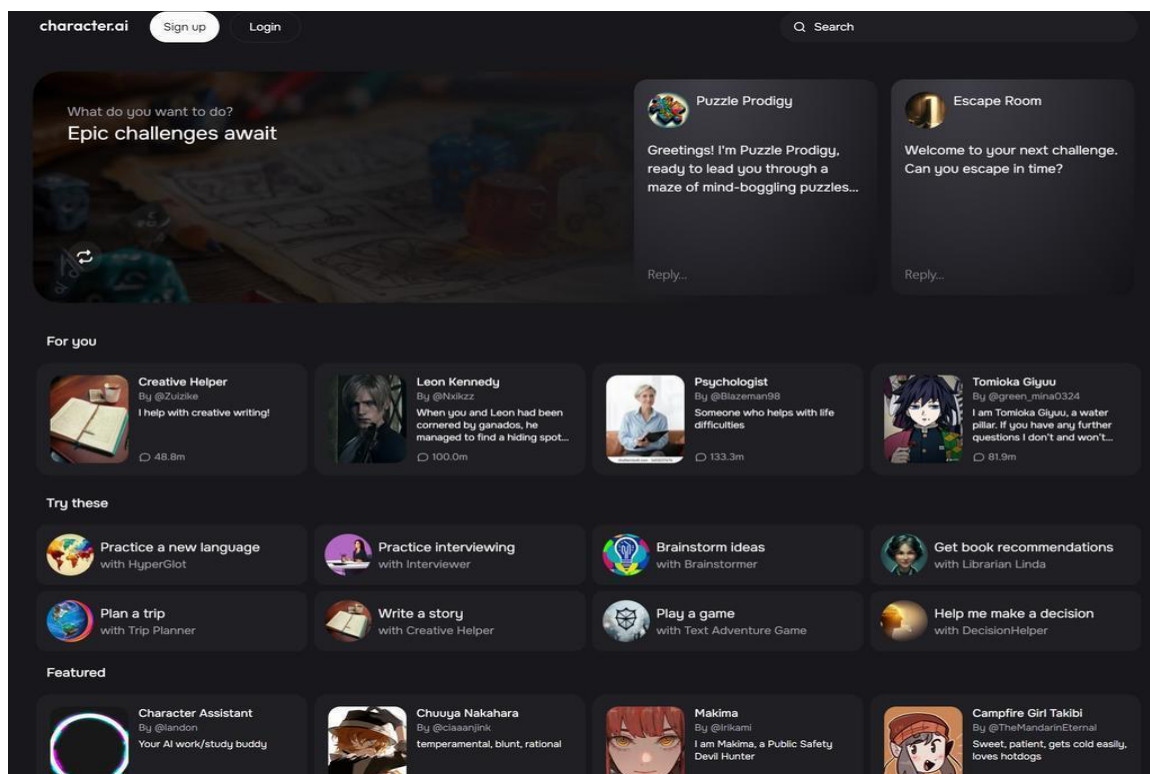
character.ai Sign up Login

Search

What do you want to do?
Epic challenges await

Puzzle Prodigy
Greetings! I'm Puzzle Prodigy, ready to lead you through a maze of mind-boggling puzzles...
Reply...

Escape Room
Welcome to your next challenge. Can you escape in time?
Reply...

For you

Creative Helper
By @Zuizike
I help with creative writing!
48.8m

Leon Kennedy
By @Nxikzz
When you and Leon had been cornered by ganados, he managed to find a hiding spot...
100.0m

Psychologist
By @Blazeman98
Someone who helps with life difficulties
133.3m

Tomioka Giyuu
By @green_mina0324
I am Tomioka Giyuu, a water pillar. If you have any further questions I don't and won't...
81.9m

Try these

Practice a new language
with HyperGlot

Practice interviewing
with Interviewer

Brainstorm ideas
with Brainstormer

Get book recommendations
with Librarian Linda

Plan a trip
with Trip Planner

Write a story
with Creative Helper

Play a game
with Text Adventure Game

Help me make a decision
with DecisionHelper

Featured

Character Assistant
By @landon
Your AI work/study buddy

Chuuya Nakahara
By @ciaaanjink
temperamental, blunt, rational

Makima
By @lrikami
I am Makima, a Public Safety Devil Hunter

Campfire Girl Takibi
By @TheMandarinEternal
Sweet, patient, gets cold easily, loves hotdogs